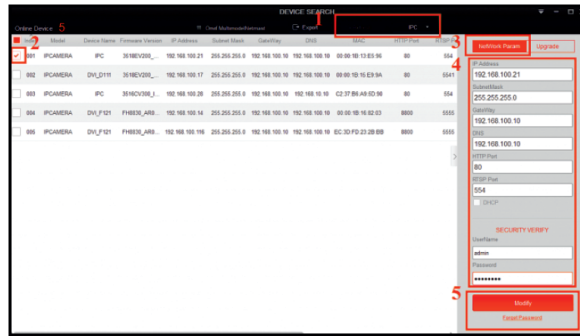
DEVICE SEARCH

Online Device 5

Dual Multimode Retrieve

Export

IPC

1

2

3

4

5

| Index | Model | Device Name | Firmware Version | IP Address | Subnet Mask | GateWay | DNS | MAC | HTTP Port | RTSP Port |
|---|---|---|---|---|---|---|---|---|---|---|
| 001 | IPCAMERA | IPC | 3518EV200_... | 192.168.100.21 | 255.255.255.0 | 192.168.100.10 | 192.168.100.10 | 00:00:1B:13:E5:96 | 80 | 554 |
| 002 | IPCAMERA | DVI_D111 | 3518EV200_... | 192.168.100.17 | 255.255.255.0 | 192.168.100.10 | 192.168.100.10 | 00:00:1B:15:E9:9A | 80 | 5541 |
| 003 | IPCAMERA | IPC | 3516CV300_I... | 192.168.100.28 | 255.255.255.0 | 192.168.100.10 | 192.168.10.10 | C2:37:B4:A8:5D:56 | 80 | 554 |
| 004 | IPCAMERA | DVI_F121 | FH8830_AR8... | 192.168.100.14 | 255.255.255.0 | 192.168.100.10 | 192.168.100.10 | 00:00:1B:16:82:03 | 8800 | 5555 |
| 005 | IPCAMERA | DVI_F121 | FH8830_AR8... | 192.168.100.116 | 255.255.255.0 | 192.168.100.10 | 192.168.100.10 | EC:3D:FD:23:2B:BB | 8800 | 5555 |

NetWork Param

Upgrade

IP Address
192.168.100.21

SubnetMask
255.255.255.0

GateWay
192.168.100.10

DNS
192.168.100.10

HTTP Port
80

RTSP Port
554

DHCP

SECURITY VERIFY

UserName
admin

Password
********

Modify

Reset Password